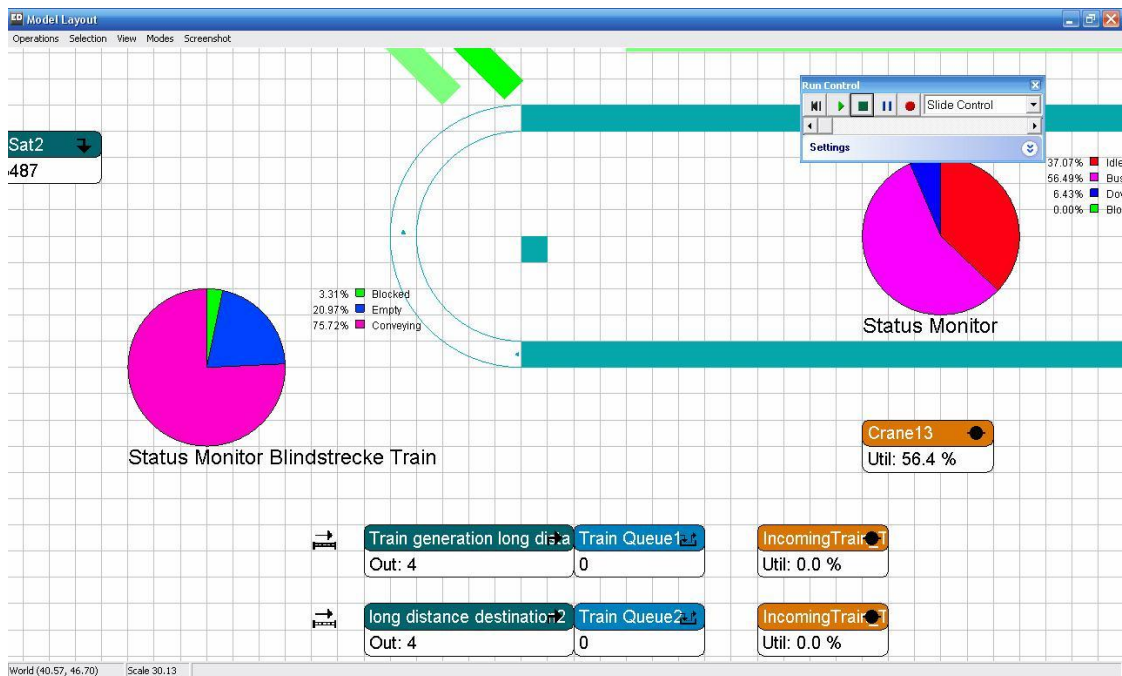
Model Layout

Operations Selection View Modes Screenshot

Run Control

Slide Control

Settings

Sat2
487

37.07% Idle
56.49% Bus
6.43% Dov
0.00% Blo

3.31% Blocked
20.97% Empty
75.72% Conveying

Status Monitor

Status Monitor Blindstrecke Train

Crane13
Util: 56.4 %

Train generation long dista
Out: 4

Train Queue1
0

IncomingTrain_T
Util: 0.0 %

long distance destination2
Out: 4

Train Queue2
0

IncomingTrain_T
Util: 0.0 %

World (40.57, 46.70) Scale 30.13